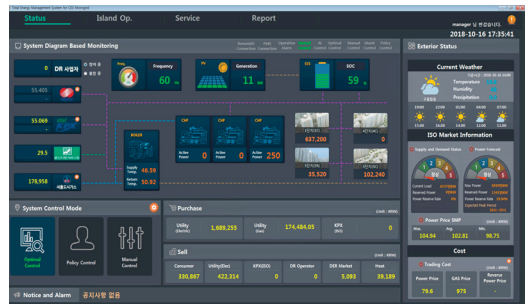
Total Energy Management System for GIS Managed

Status

Island Op.

Service

Report

manager 님 환영합니다.

2018-10-16 17:35:41

System Diagram Based Monitoring

Exterior Status

0

DR 사업자

Frequency

60

Generation

11

ESS

SOC

59

55,405

55,069

29.5

178,958

Supply Temp.

46.58

Return Temp.

50.92

Active Power

0

Active Power

0

Active Power

250

637,200

35,520

102,240

Current Weather

Temperature

Humidity

Precipitation

ISO Market Information

Supply and Demand Status

Power Forecast

Power Price SMP

104.94

102.81

98.75

Cost

Trading Cost

Power Price

79.6

GAS Price

975

Reverse Power Price

System Control Mode

Optimal Control

Policy Control

Manual Control

Purchase

Utility (Electric)

1,689,255

Utility (Gas)

174,484.05

KPX (Bid)

0

Sell

Consumer

330,667

Utility(Elec)

422,314

KPX(SOD)

0

DR Operator

0

DER Market

5,093

Heat

39,189

Notice and Alarm

공지사항 없음